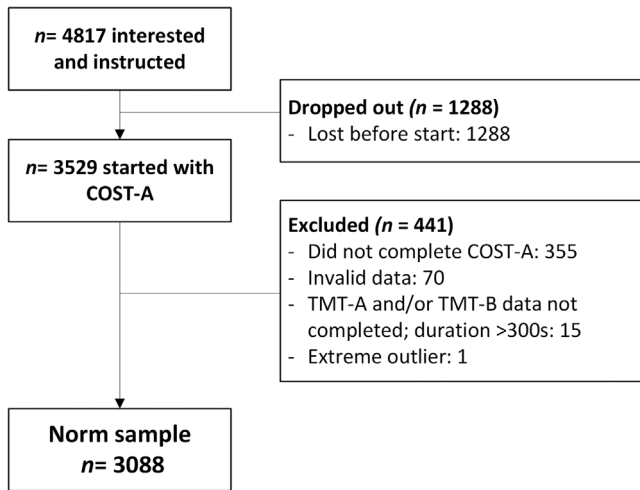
n= 4817 interested and instructed

Dropped out (n = 1288)
- Lost before start: 1288

n= 3529 started with COST-A

Excluded (n = 441)
- Did not complete COST-A: 355
- Invalid data: 70
- TMT-A and/or TMT-B data not completed; duration >300s: 15
- Extreme outlier: 1

Norm sample
n= 3088